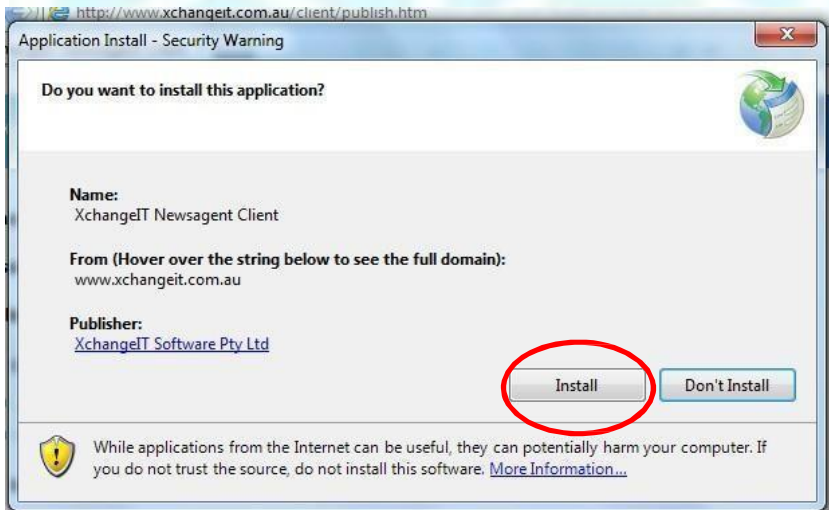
http://www.xchangeit.com.au/client/publish.htm

Application Install - Security Warning

Do you want to install this application?

Name:
XchangeIT Newsagent Client

From (Hover over the string below to see the full domain):
www.xchangeit.com.au

Publisher:
XchangeIT Software Pty Ltd

Install

Don't Install

While applications from the Internet can be useful, they can potentially harm your computer. If you do not trust the source, do not install this software. More Information...